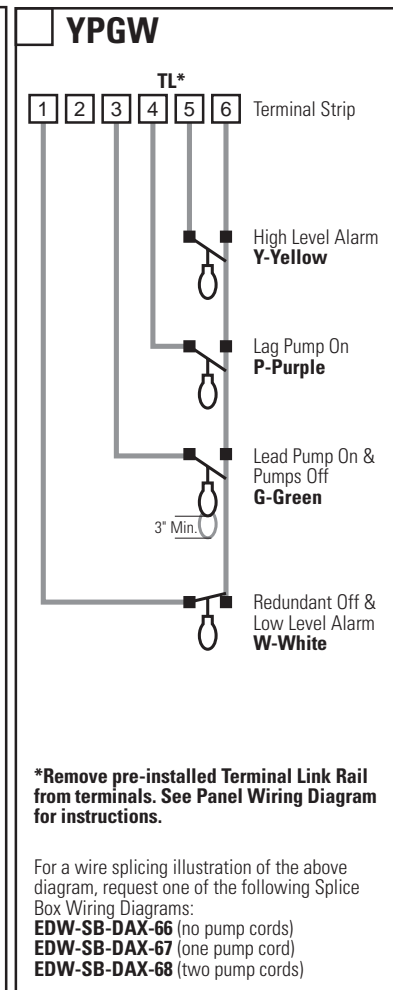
YPGW

TL*

1 2 3 4 5 6 Terminal Strip

High Level Alarm
**Y-Yellow**

Lag Pump On
**P-Purple**

Lead Pump On & Pumps Off
**G-Green**

3" Min.

Redundant Off & Low Level Alarm
**W-White**

**\*Remove pre-installed Terminal Link Rail from terminals. See Panel Wiring Diagram for instructions.**

For a wire splicing illustration of the above diagram, request one of the following Splice Box Wiring Diagrams:
**EDW-SB-DAX-66** (no pump cords)
**EDW-SB-DAX-67** (one pump cord)
**EDW-SB-DAX-68** (two pump cords)